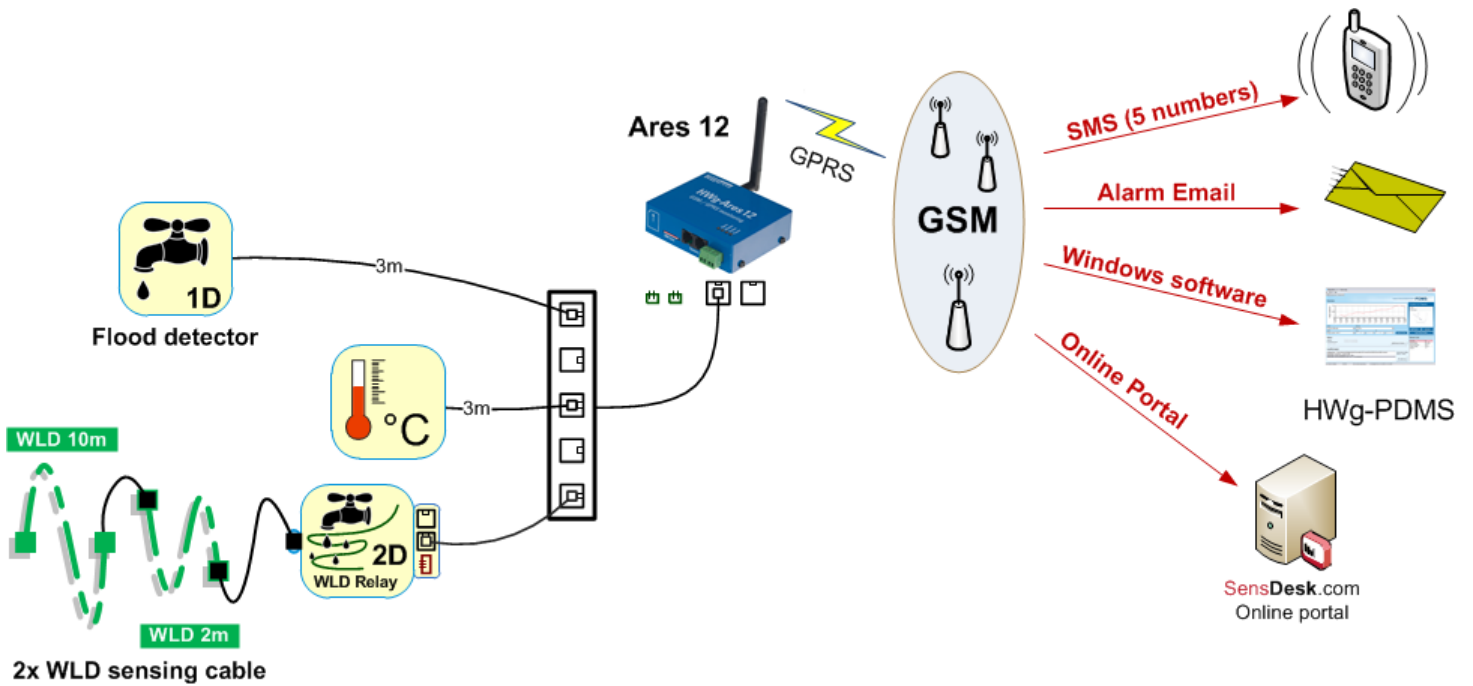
Ares 12

GPRS

HWg-Ares 12

GSM

SMS (5 numbers)

Alarm Email

Windows software

Online Portal

HWg-PDMS

1D

Flood detector

3m

°C

3m

WLD 10m

2D

WLD Relay

WLD 2m

2x WLD sensing cable

SensDesk.com
Online portal